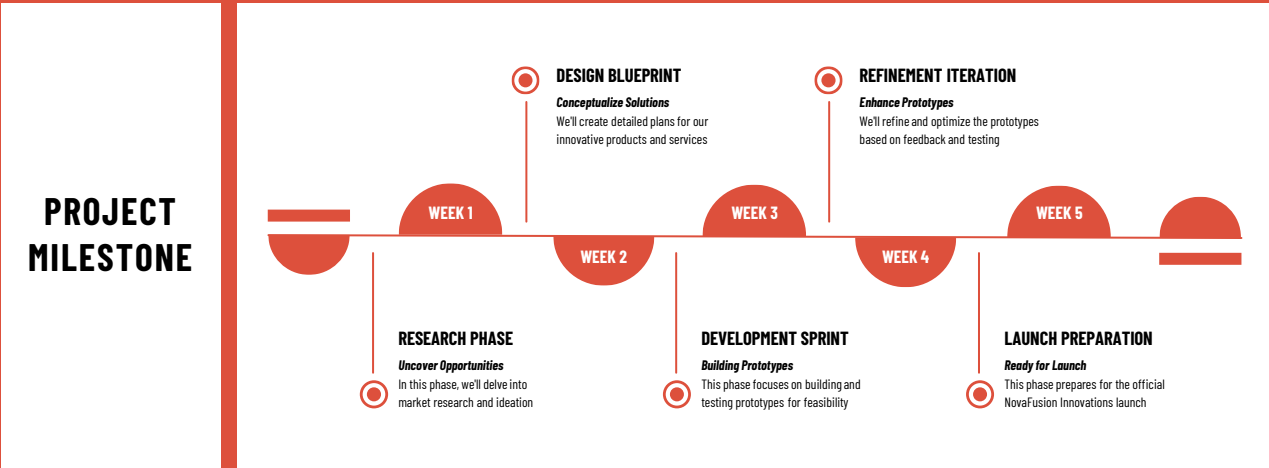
PROJECT MILESTONE

DESIGN BLUEPRINT
Conceptualize Solutions
We'll create detailed plans for our innovative products and services

REFINEMENT ITERATION
Enhance Prototypes
We'll refine and optimize the prototypes based on feedback and testing

WEEK 1
WEEK 2
WEEK 3
WEEK 4
WEEK 5

RESEARCH PHASE
Uncover Opportunities
In this phase, we'll delve into market research and ideation

DEVELOPMENT SPRINT
Building Prototypes
This phase focuses on building and testing prototypes for feasibility

LAUNCH PREPARATION
Ready for Launch
This phase prepares for the official NovaFusion Innovations launch